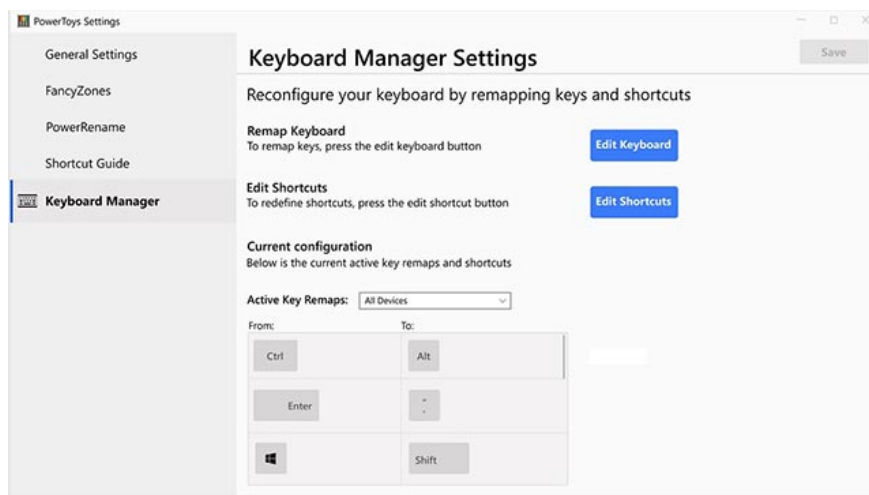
PowerToys Settings

General Settings
FancyZones
PowerRename
Shortcut Guide
Keyboard Manager

Save

Keyboard Manager Settings

Reconfigure your keyboard by remapping keys and shortcuts

Remap Keyboard
To remap keys, press the edit keyboard button

Edit Keyboard

Edit Shortcuts
To redefine shortcuts, press the edit shortcut button

Edit Shortcuts

Current configuration
Below is the current active key remaps and shortcuts

Active Key Remaps: All Devices

| From: | To: |
|---|---|
| Ctrl | Alt |
| Enter | ; |
|  | Shift |